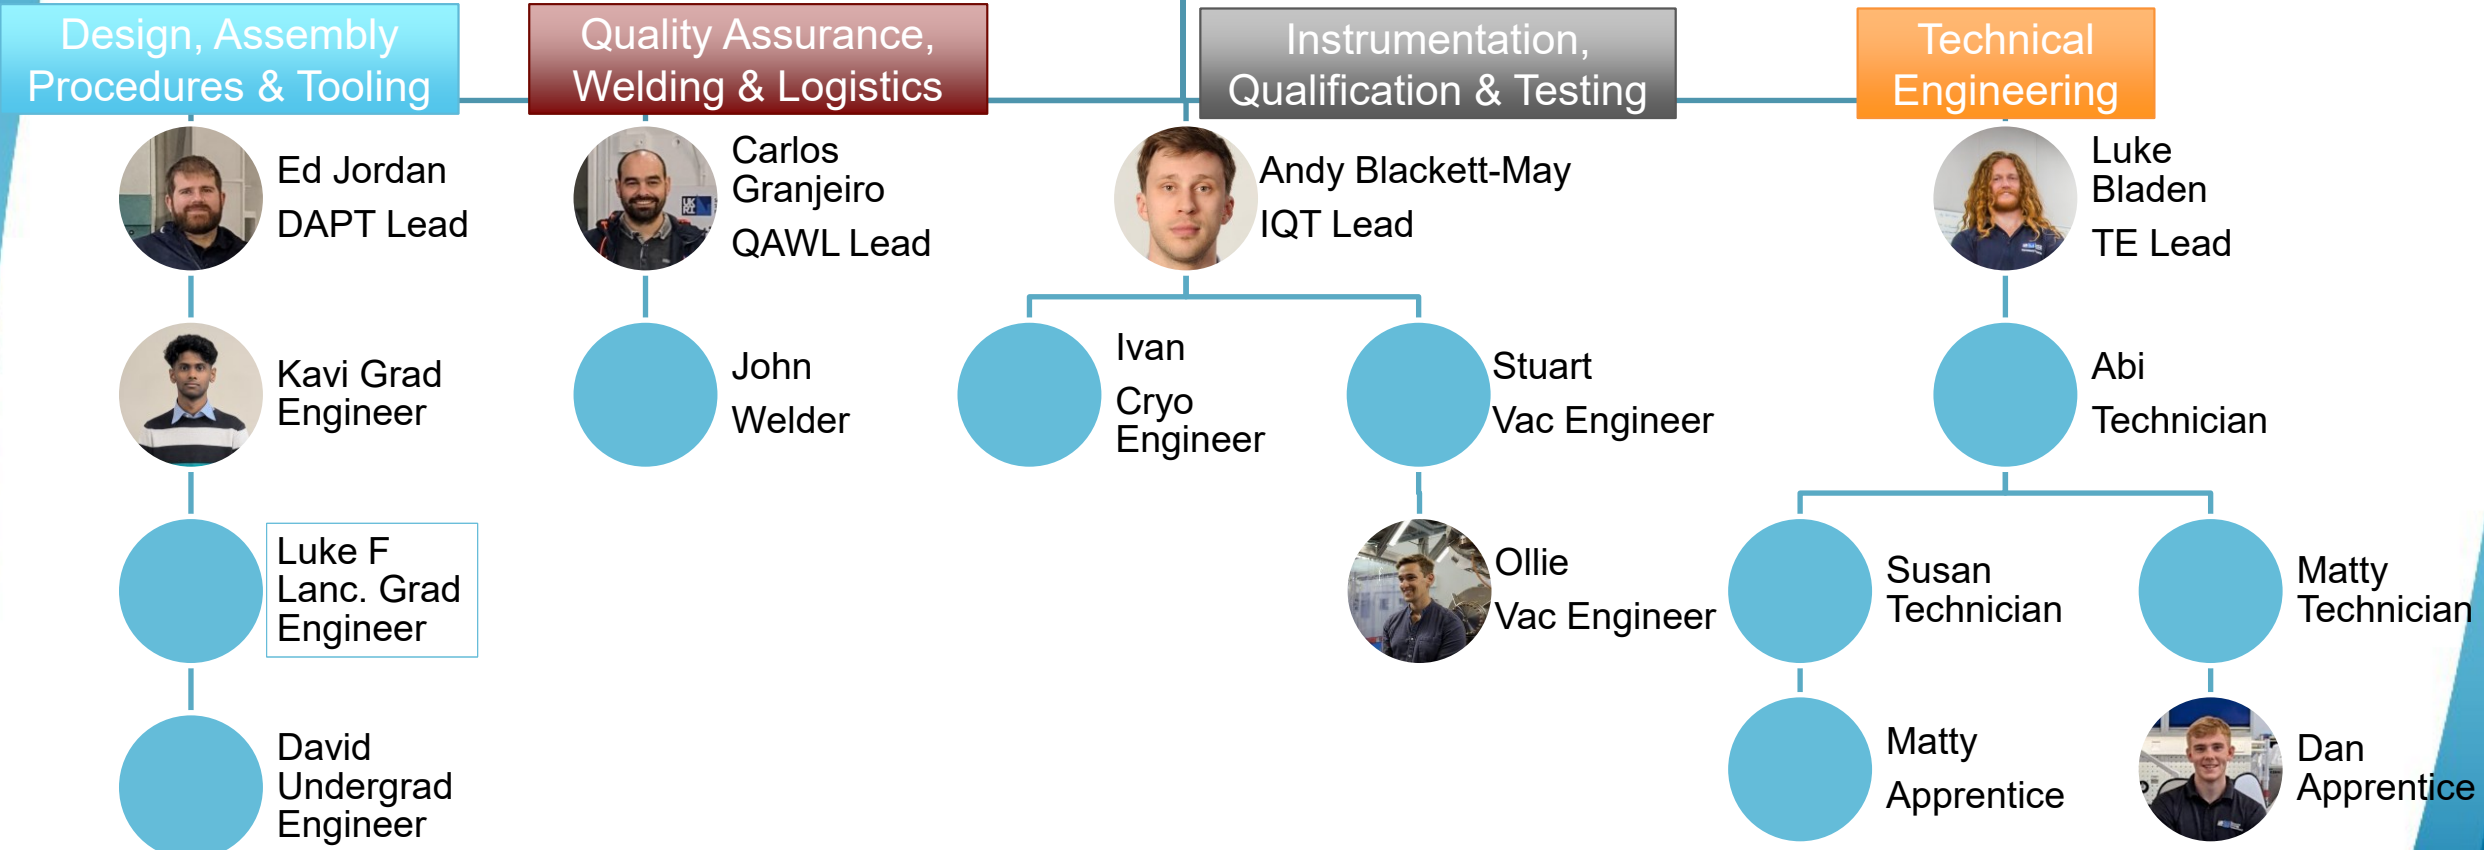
Design, Assembly Procedures & Tooling

Ed Jordan
DAPT Lead

Kavi Grad Engineer

Luke F
Lanc. Grad Engineer

David
Undergrad Engineer

Quality Assurance, Welding & Logistics

Carlos Granjeiro
QAWL Lead

John
Welder

Instrumentation, Qualification & Testing

Andy Blackett-May
IQT Lead

Ivan
Cryo Engineer

Stuart
Vac Engineer

Ollie
Vac Engineer

Technical Engineering

Luke Bladen
TE Lead

Abi
Technician

Susan
Technician

Matty
Technician

Matty
Apprentice

Dan
Apprentice